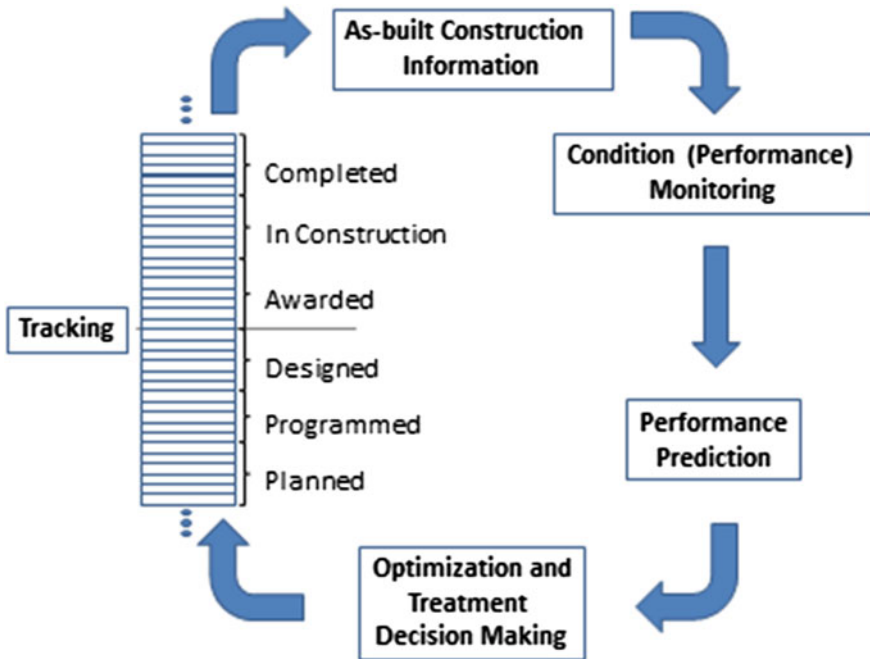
As-built Construction Information

Condition (Performance) Monitoring

Performance Prediction

Optimization and Treatment Decision Making

Tracking

Completed
In Construction
Awarded
Designed
Programmed
Planned